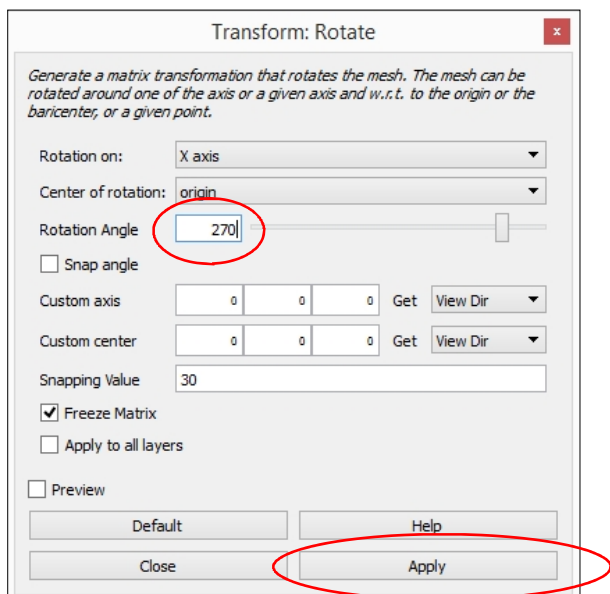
Transform: Rotate

Generate a matrix transformation that rotates the mesh. The mesh can be rotated around one of the axis or a given axis and w.r.t. to the origin or the baricenter, or a given point.

Rotation on: X axis

Center of rotation: origin

Rotation Angle 270

Snap angle

Custom axis 0 0 0 Get View Dir

Custom center 0 0 0 Get View Dir

Snapping Value 30

Freeze Matrix

Apply to all layers

Preview

Default

Help

Close

Apply